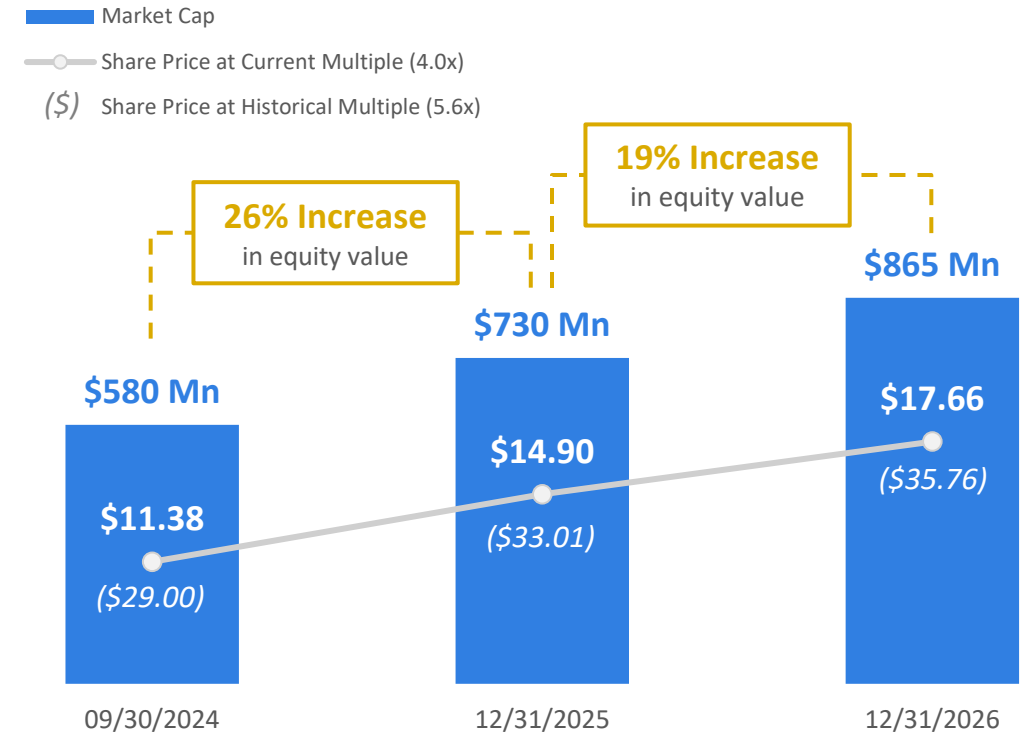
Market Cap

Share Price at Current Multiple (4.0x)

($) Share Price at Historical Multiple (5.6x)

26% Increase
in equity value

19% Increase
in equity value

$580 Mn

$11.38

($29.00)

$730 Mn

$14.90

($33.01)

$865 Mn

$17.66

($35.76)

09/30/2024

12/31/2025

12/31/2026